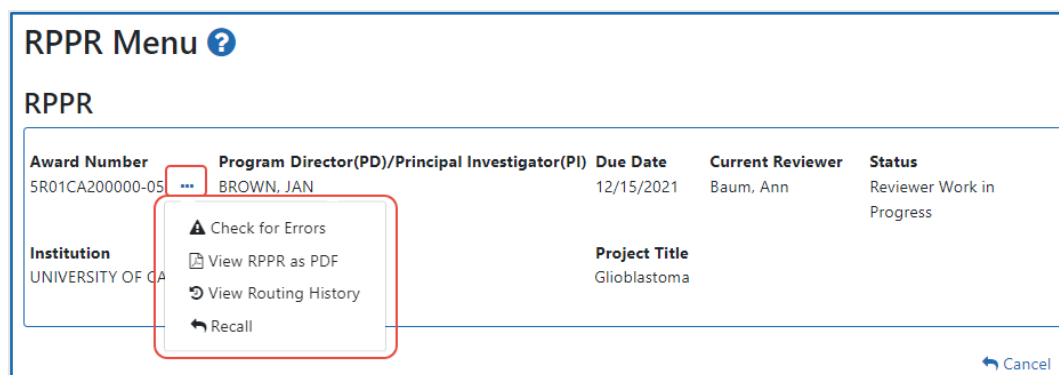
RPPR Menu

RPPR

| Award Number | Program Director(PD)/Principal Investigator(PI) | Due Date | Current Reviewer | Status |
|---|---|---|---|---|
| 5R01CA200000-05 ··· | BROWN, JAN | 12/15/2021 | Baum, Ann | Reviewer Work in Progress |

Check for Errors
View RPPR as PDF
View Routing History
Recall

Institution
UNIVERSITY OF CA

Project Title
Glioblastoma

Cancel